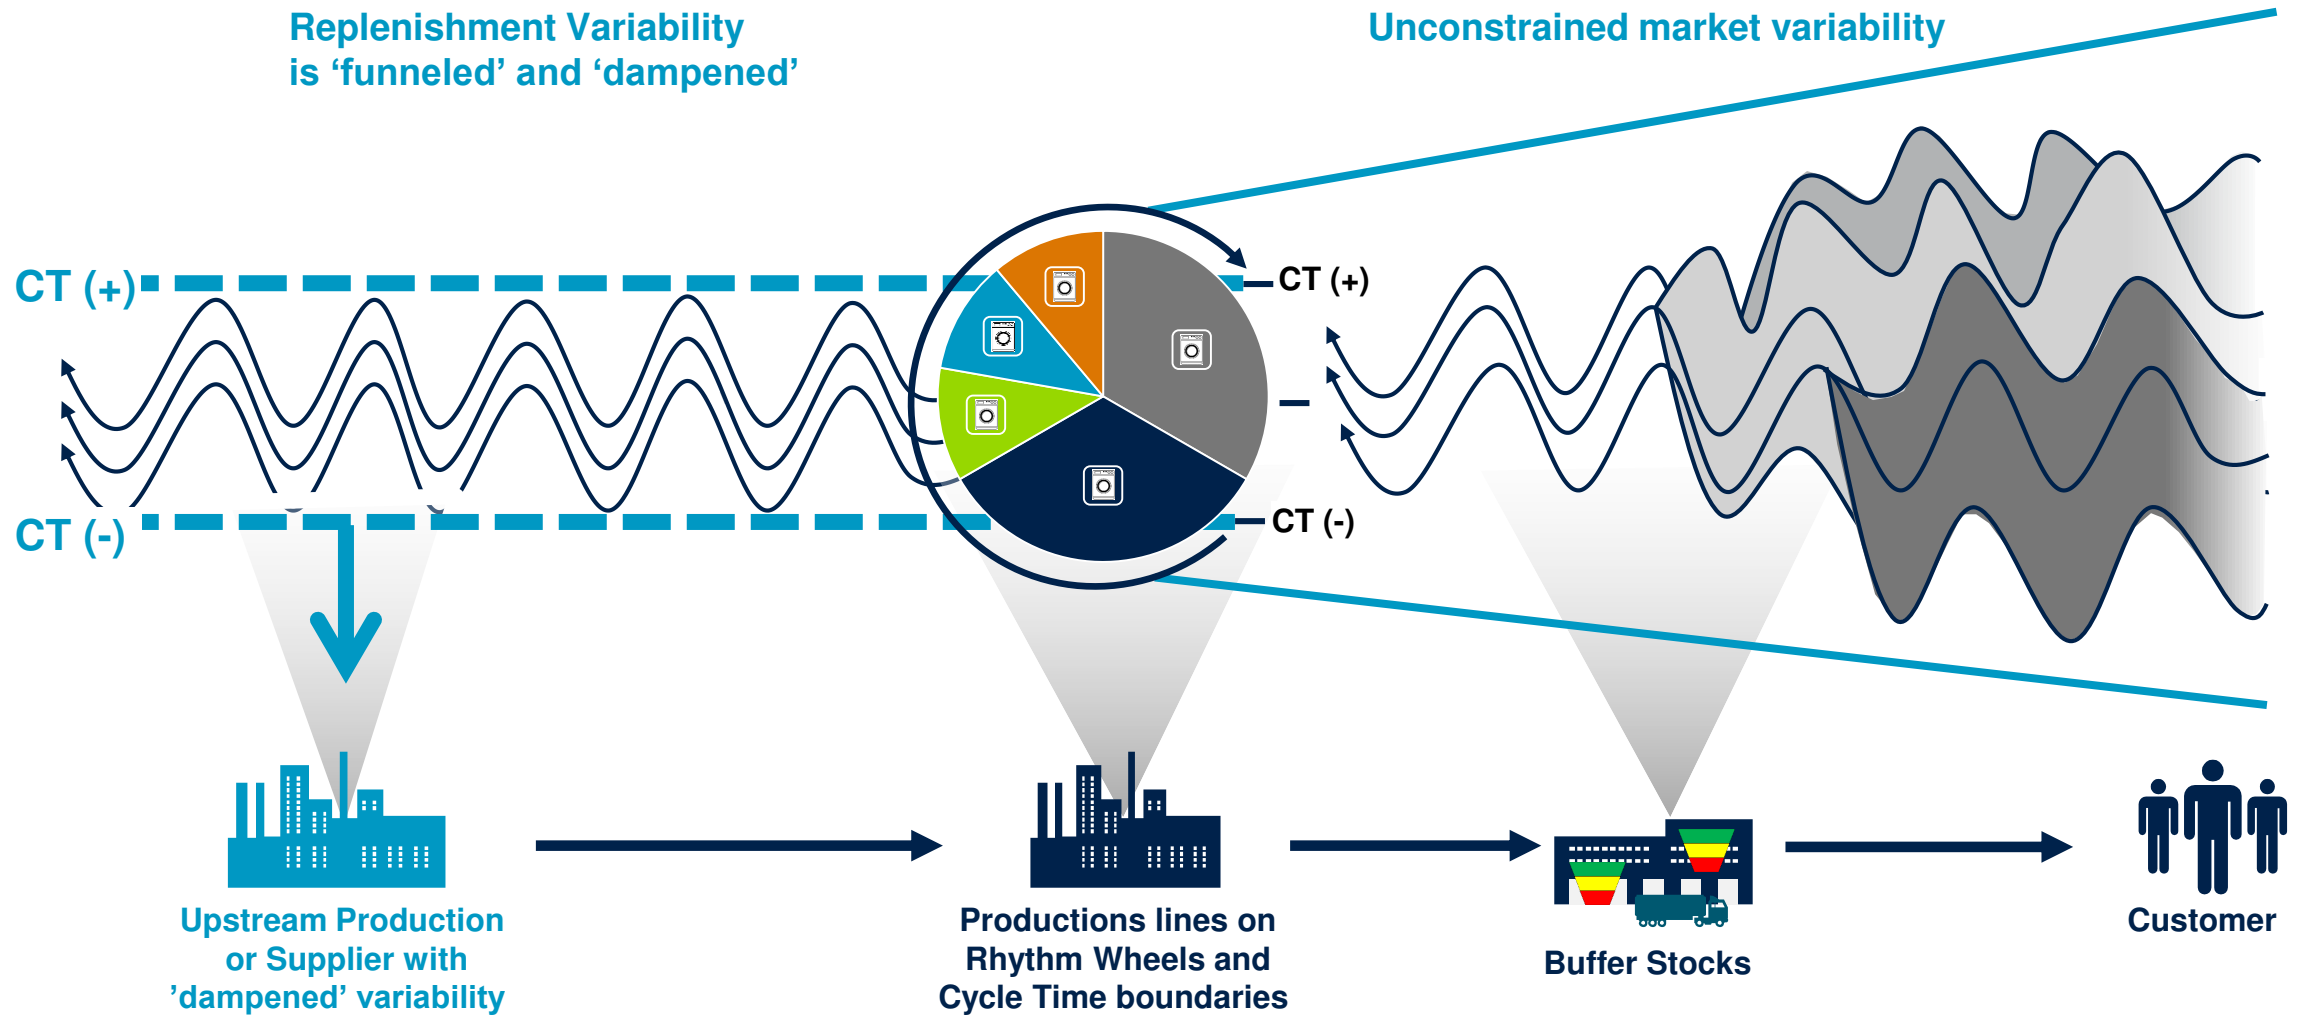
Replenishment Variability is ‘funneled’ and ‘dampened’

Unconstrained market variability

CT (+)

CT (-)

CT (+)

CT (-)

Upstream Production or Supplier with ’dampened’ variability

Productions lines on Rhythm Wheels and Cycle Time boundaries

Buffer Stocks

Customer